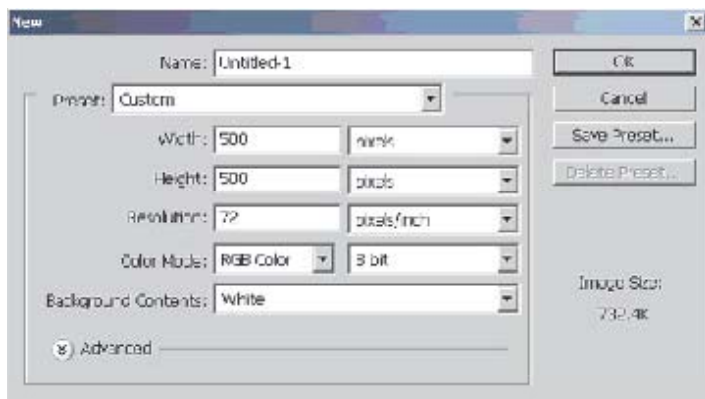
New

Name: Untitled-1

Preset: Custom

Width: 500 pixels

Height: 500 pixels

Resolution: 72 pixels/inch

Color Mode: RGB Color 8 bit

Background Contents: White

Advanced

OK

Cancel

Save Preset...

Delete Preset...

Image Size:

732.4K